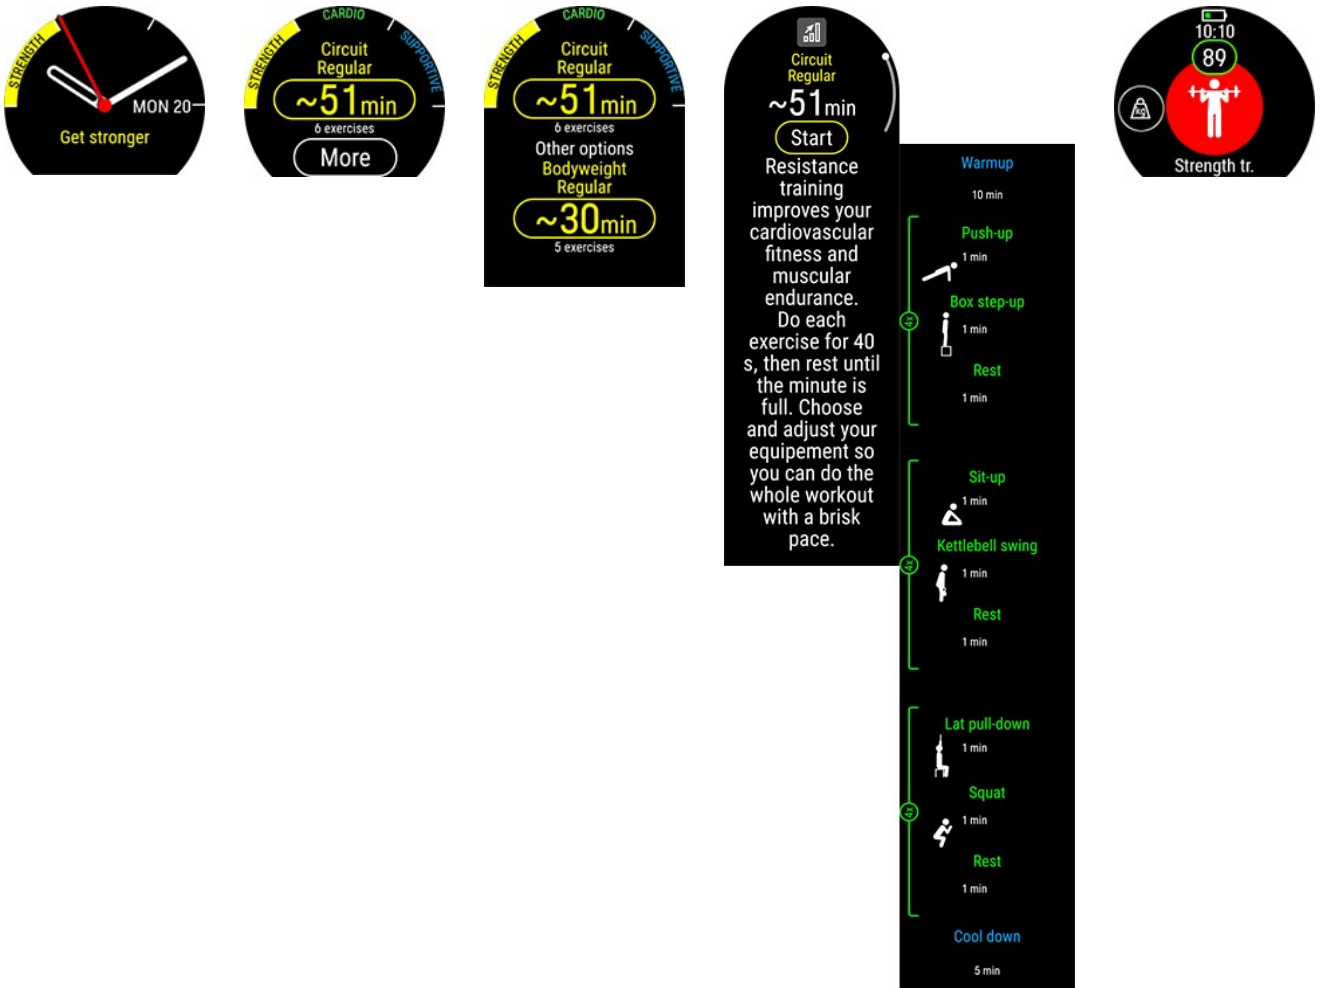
STRENGTH
MON 20
Get stronger

CARDIO
STRENGTH
SUPPORTIVE
Circuit
Regular
~51min
6 exercises
More

CARDIO
STRENGTH
SUPPORTIVE
Circuit
Regular
~51min
6 exercises
Other options
Bodyweight
Regular
~30min
5 exercises

Circuit
Regular
~51min
Start
Resistance training improves your cardiovascular fitness and muscular endurance. Do each exercise for 40 s, then rest until the minute is full. Choose and adjust your equipement so you can do the whole workout with a brisk pace.

Warmup
10 min
4x
Push-up
1 min
Box step-up
1 min
Rest
1 min
4x
Sit-up
1 min
Kettlebell swing
1 min
Rest
1 min
4x
Lat pull-down
1 min
Squat
1 min
Rest
1 min
Cool down
5 min

10:10
89
KG
Strength tr.